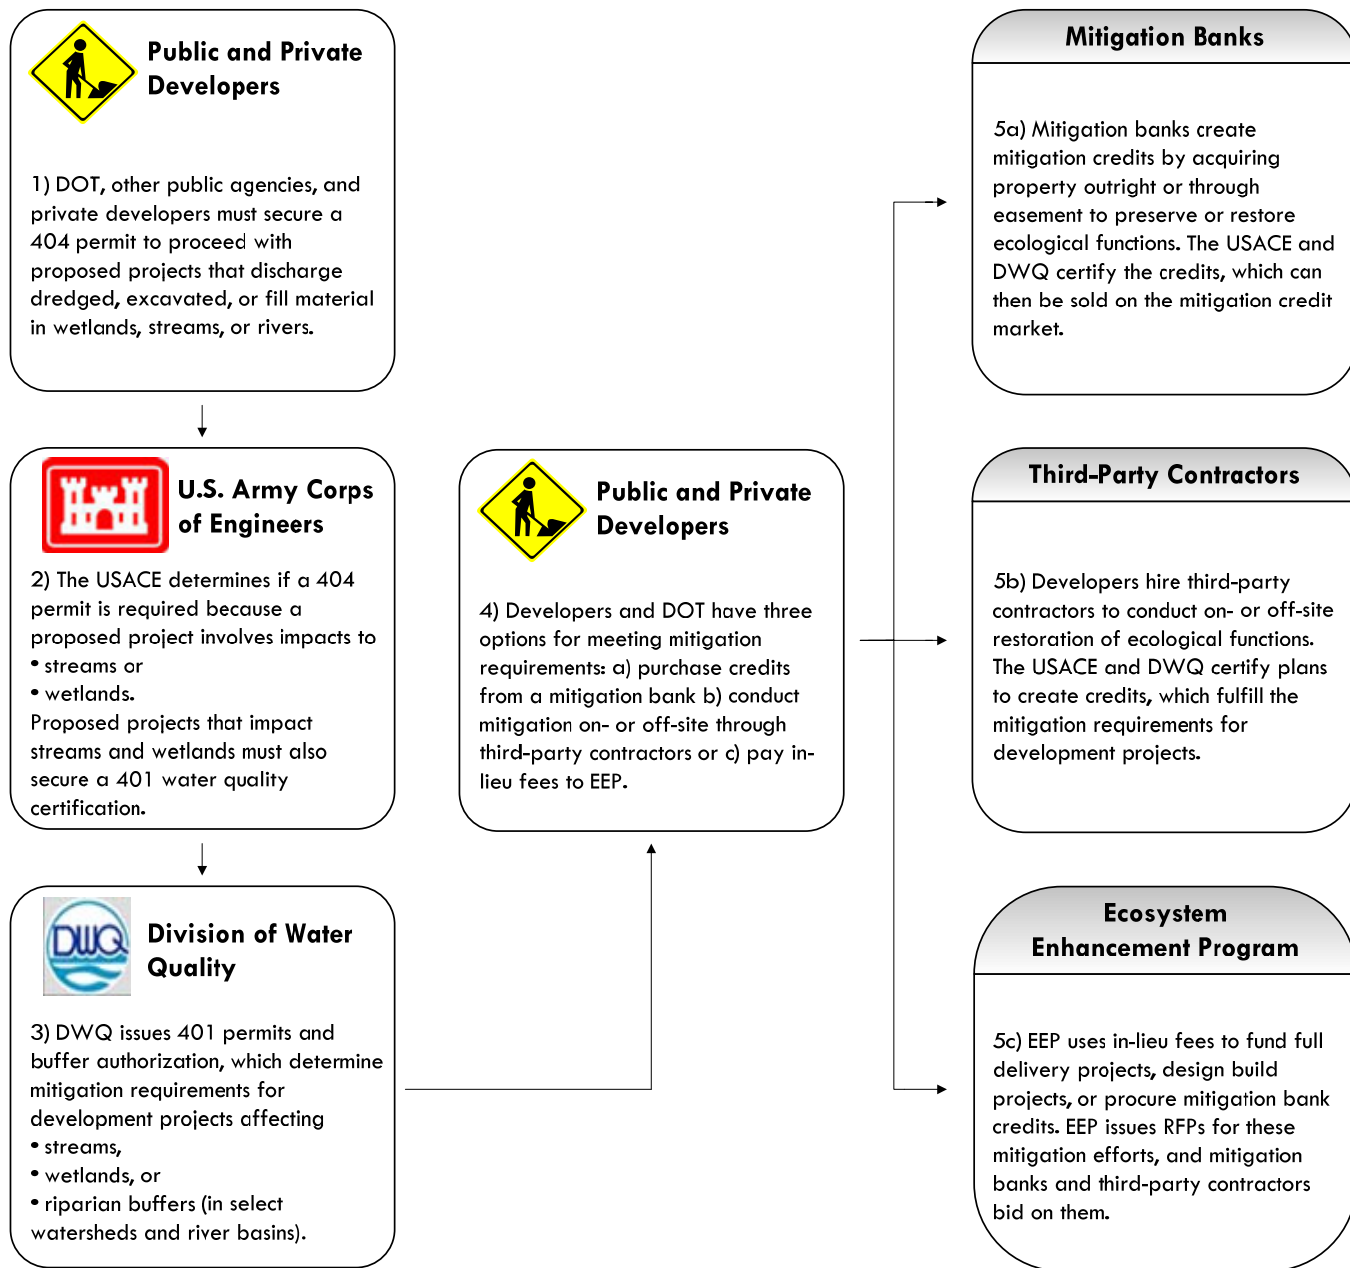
Public and Private Developers

1) DOT, other public agencies, and private developers must secure a 404 permit to proceed with proposed projects that discharge dredged, excavated, or fill material in wetlands, streams, or rivers.

U.S. Army Corps of Engineers

2) The USACE determines if a 404 permit is required because a proposed project involves impacts to
• streams or
• wetlands.
Proposed projects that impact streams and wetlands must also secure a 401 water quality certification.

DWQ

Division of Water Quality

3) DWQ issues 401 permits and buffer authorization, which determine mitigation requirements for development projects affecting
• streams,
• wetlands, or
• riparian buffers (in select watersheds and river basins).

Public and Private Developers

4) Developers and DOT have three options for meeting mitigation requirements: a) purchase credits from a mitigation bank b) conduct mitigation on- or off-site through third-party contractors or c) pay in-lieu fees to EEP.

Mitigation Banks

5a) Mitigation banks create mitigation credits by acquiring property outright or through easement to preserve or restore ecological functions. The USACE and DWQ certify the credits, which can then be sold on the mitigation credit market.

Third-Party Contractors

5b) Developers hire third-party contractors to conduct on- or off-site restoration of ecological functions. The USACE and DWQ certify plans to create credits, which fulfill the mitigation requirements for development projects.

Ecosystem Enhancement Program

5c) EEP uses in-lieu fees to fund full delivery projects, design build projects, or procure mitigation bank credits. EEP issues RFPs for these mitigation efforts, and mitigation banks and third-party contractors bid on them.